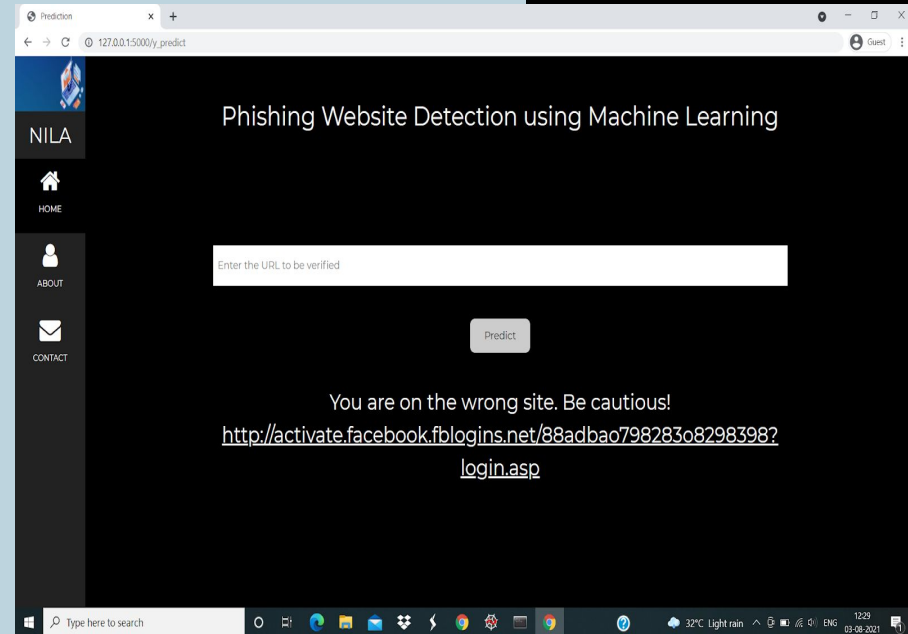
Prediction

127.0.0.1:5000/y_predict

Guest

NILA

HOME

ABOUT

CONTACT

Phishing Website Detection using Machine Learning

Enter the URL to be verified

Predict

You are on the wrong site. Be cautious!

http://activate.facebook.fblogins.net/88adbao798283o8298398?login.asp

Type here to search

32°C Light rain ENG 12:29 03-08-2021